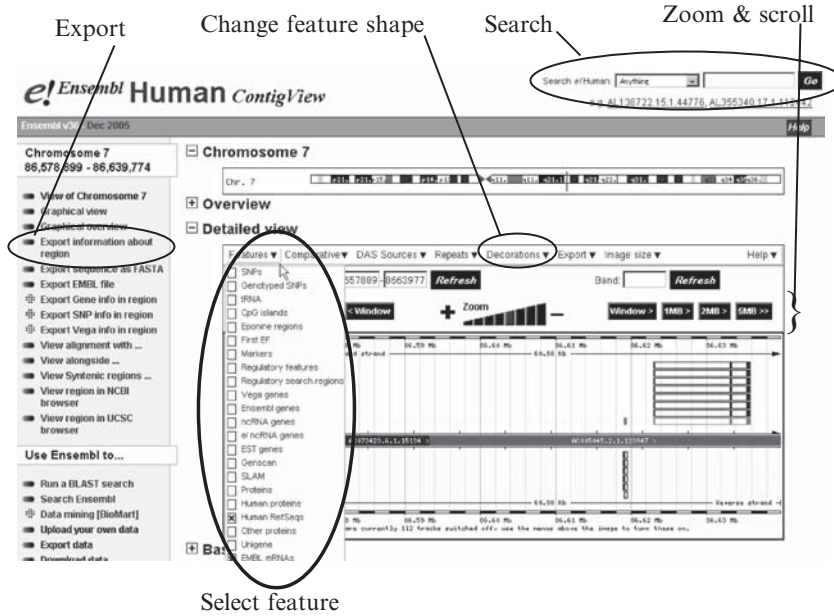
Export

Change feature shape

Search

Zoom & scroll

e! Ensembl Human ContigView

Search e! Human: Anything Go

e.g. AL138722.15.1.44776, AL355340.17.1.112342

Ensembl v36 Dec 2005

Help

Chromosome 7 86,578,699 - 86,639,774

View of Chromosome 7

Graphical view

Graphical overview

Export information about region

Export sequence as FASTA

Export EMBL file

Export Gene info in region

Export SNP info in region

Export Vega info in region

View alignment with ...

View alongside ...

View Syntenic regions ...

View region in NCBI browser

View region in UCSC browser

Use Ensembl to...

Run a BLAST search

Search Ensembl

Data mining [BioMart]

Upload your own data

Export data

Download data

⊟ Chromosome 7

Chr. 7

⊞ Overview

⊟ Detailed view

Features ▼ Comparative ▼ DAS Sources ▼ Repeats ▼ Decorations ▼ Export ▼ Image size ▼ Help ▼

SNPs

Genotyped SNPs

tRNA

CpG islands

Eponine regions

First EF

Markers

Regulatory features

Regulatory search regions

Vega genes

Ensembl genes

ncRNA genes

e! ncRNA genes

EST genes

Genscan

SLAM

Proteins

Human proteins

Human RefSeqs

Other proteins

Unigene

EMBL mRNAs

557889 - 8663977 Refresh

Band: Refresh

< Window

Zoom

Window > 1MB > 2MB > 5MB >>

86.59 Mb 86.60 Mb 86.61 Mb 86.62 Mb 86.63 Mb

64.08 Kb

Reverse strand

are currently 112 tracks switched off, use the menus above the image to turn them on.

⊞ Bas

Select feature